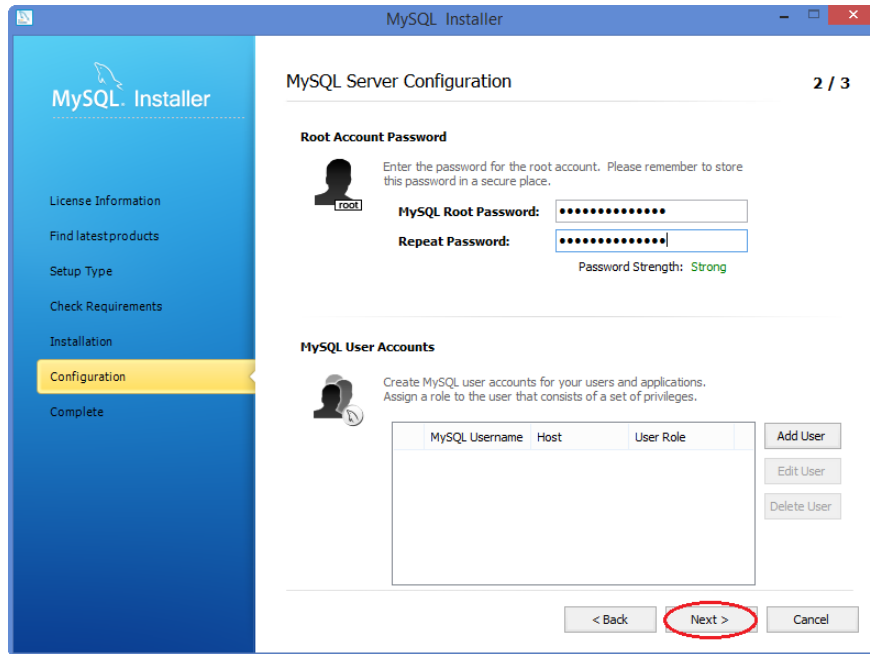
MySQL Installer

MySQL. Installer

License Information
Find latest products
Setup Type
Check Requirements
Installation
Configuration
Complete

MySQL Server Configuration

2 / 3

Root Account Password

root

Enter the password for the root account. Please remember to store this password in a secure place.

MySQL Root Password: ••••••••••••••

Repeat Password: ••••••••••••••

Password Strength: Strong

MySQL User Accounts

Create MySQL user accounts for your users and applications. Assign a role to the user that consists of a set of privileges.

| | MySQL Username | Host | User Role |
|---|---|---|---|

Add User
Edit User
Delete User

< Back
Next >
Cancel